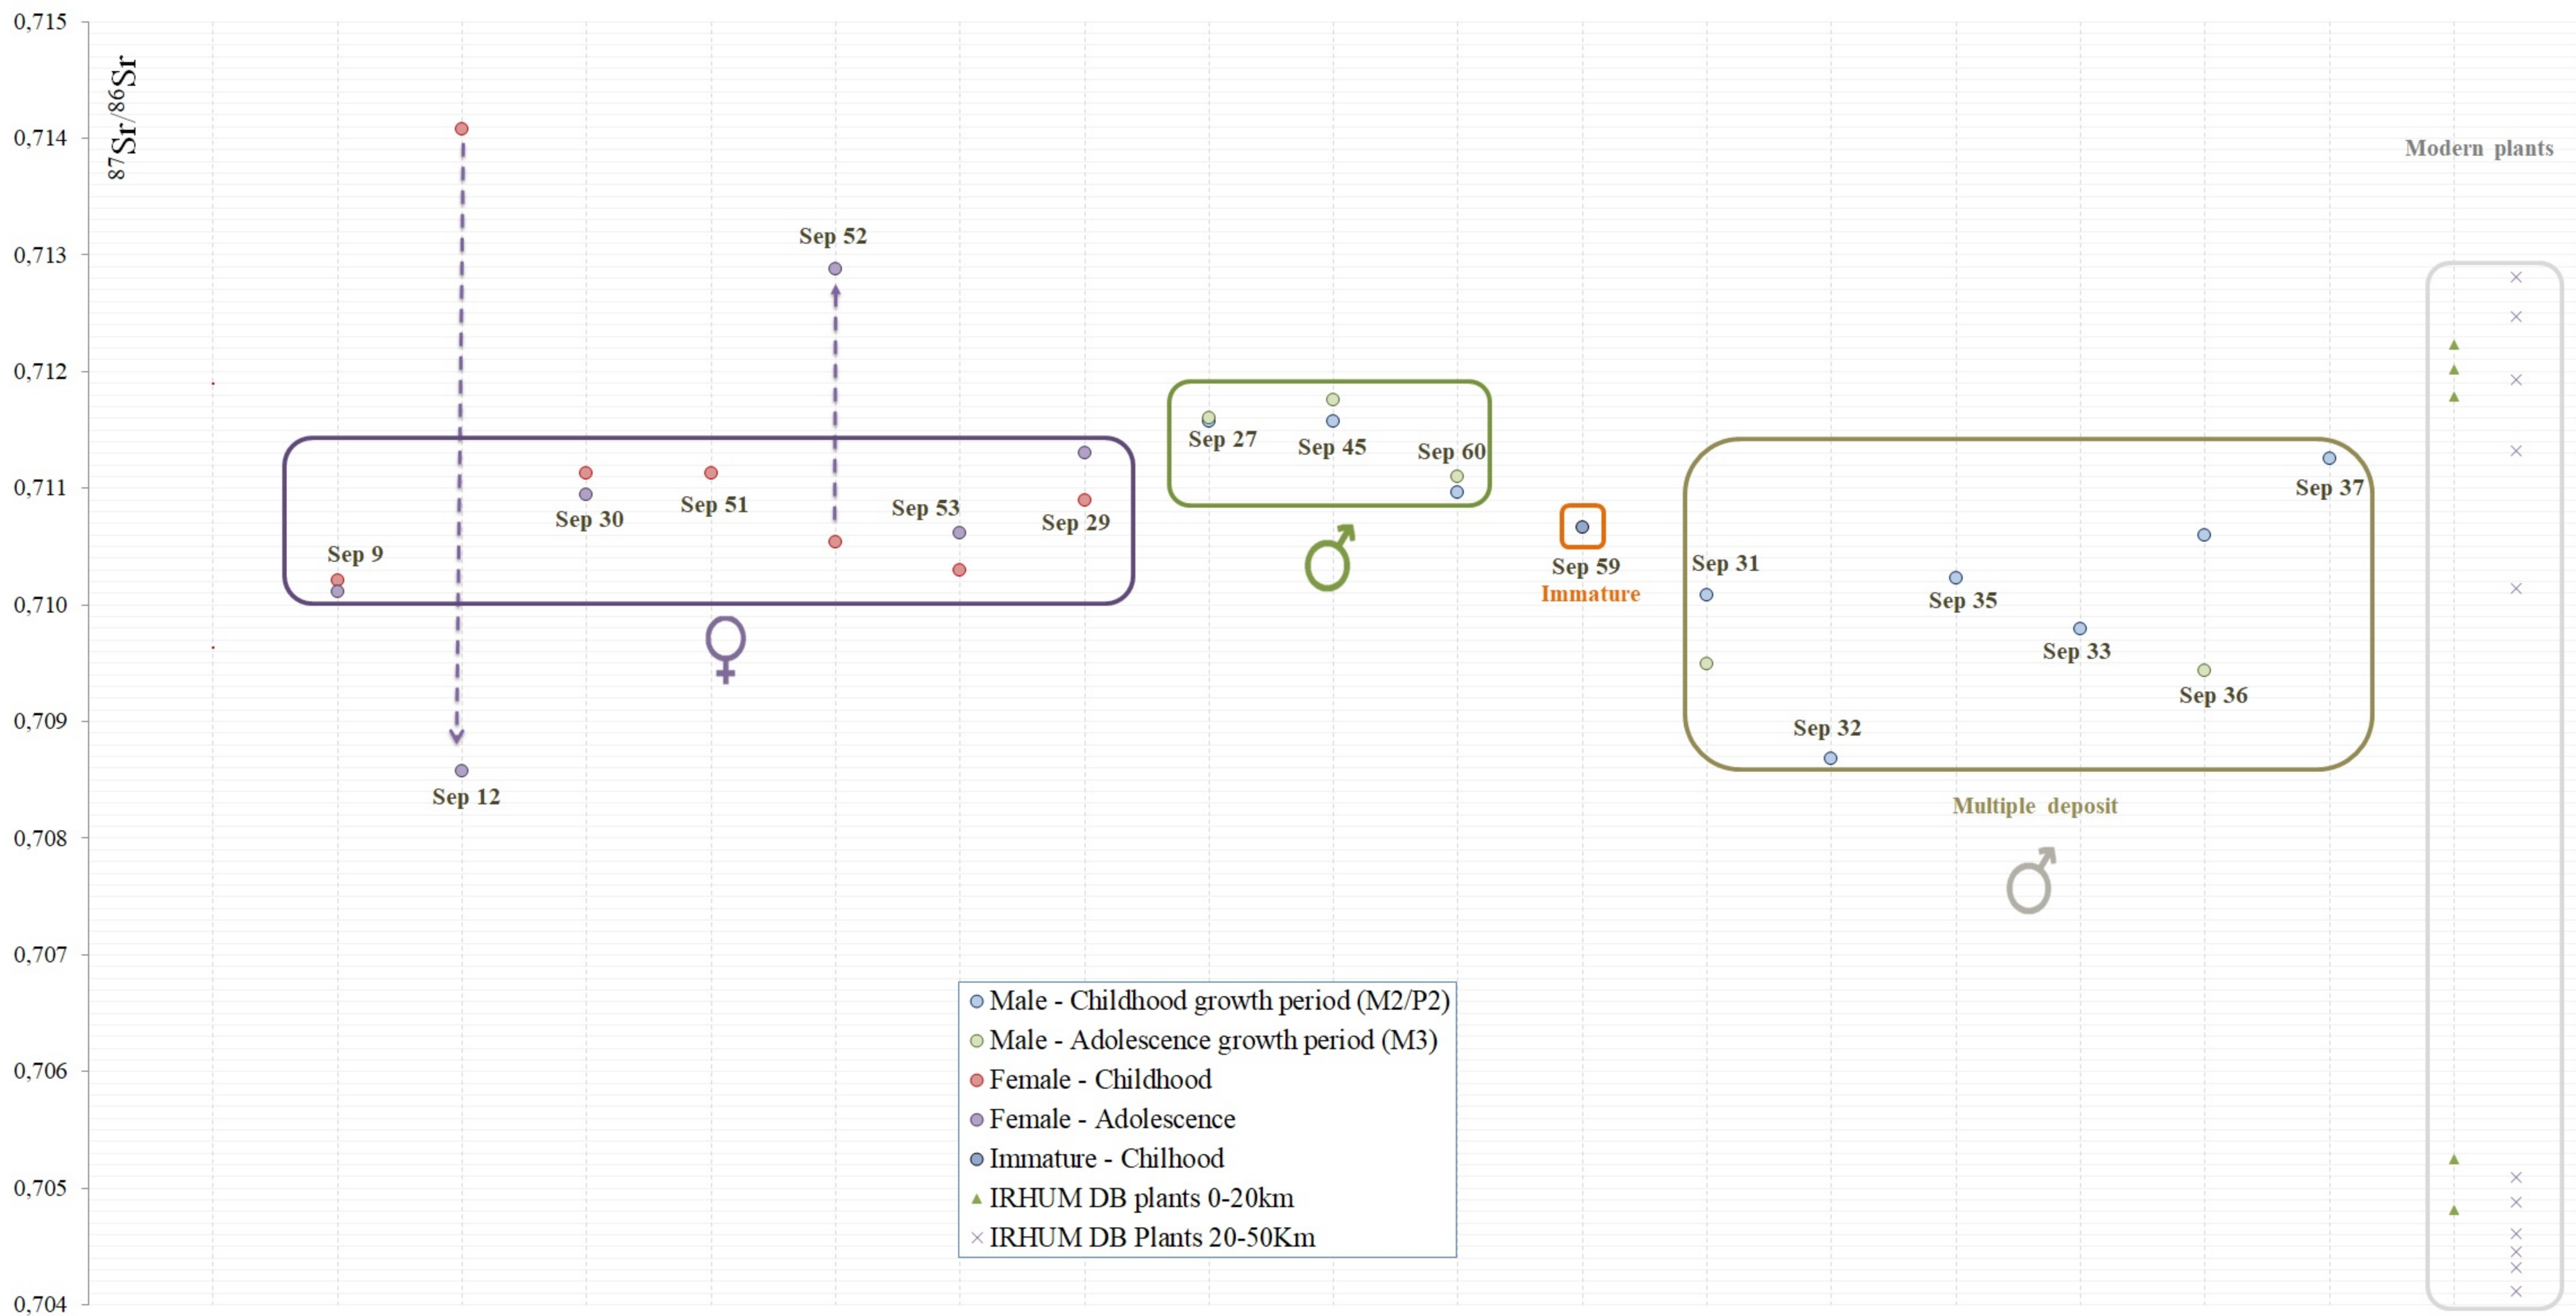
0,715
0,714
0,713
0,712
0,711
0,710
0,709
0,708
0,707
0,706
0,705
0,704

$^{87}Sr/^{86}Sr$

Modern plants

Sep 52
Sep 27
Sep 45
Sep 60
Sep 30
Sep 51
Sep 53
Sep 29
Sep 9
Sep 12
♀
♂
Sep 59
Immature
Sep 37
Sep 31
Sep 35
Sep 33
Sep 36
Sep 32
Multiple deposit
♂

Male - Childhood growth period (M2/P2)
Male - Adolescence growth period (M3)
Female - Childhood
Female - Adolescence
Immature - Chilhood
IRHUM DB plants 0-20km
IRHUM DB Plants 20-50Km